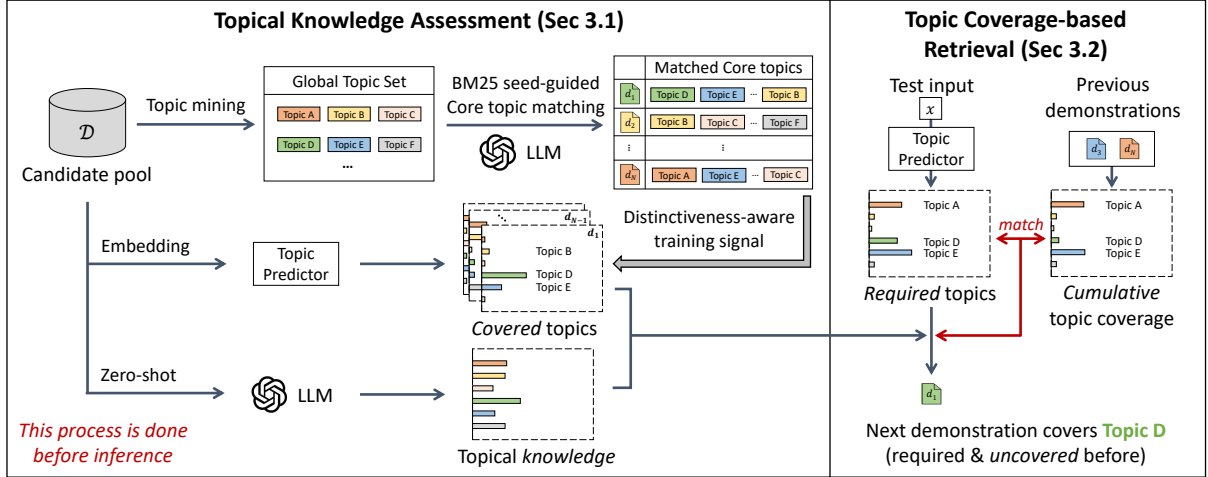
Topical Knowledge Assessment (Sec 3.1)

Topic Coverage-based Retrieval (Sec 3.2)

$\mathcal{D}$

Candidate pool

Topic mining

Global Topic Set

Topic A Topic B Topic C

Topic D Topic E Topic F

...

BM25 seed-guided Core topic matching

LLM

Matched Core topics

$d_1$ Topic D Topic E ... Topic B

$d_2$ Topic B Topic C ... Topic F

⋮ ⋮

$d_N$ Topic A Topic E ... Topic C

Distinctiveness-aware training signal

Embedding

Topic Predictor

$d_{N-1}$

$d_1$

Topic B

Topic D

Topic E

Covered topics

Zero-shot

LLM

Topical knowledge

This process is done before inference

Test input

$x$

Topic Predictor

Topic A

Topic D

Topic E

Required topics

match

Previous demonstrations

$d_3$ $d_N$

Topic A

Topic D

Topic E

Cumulative topic coverage

$d_1$

Next demonstration covers Topic D (required & uncovered before)